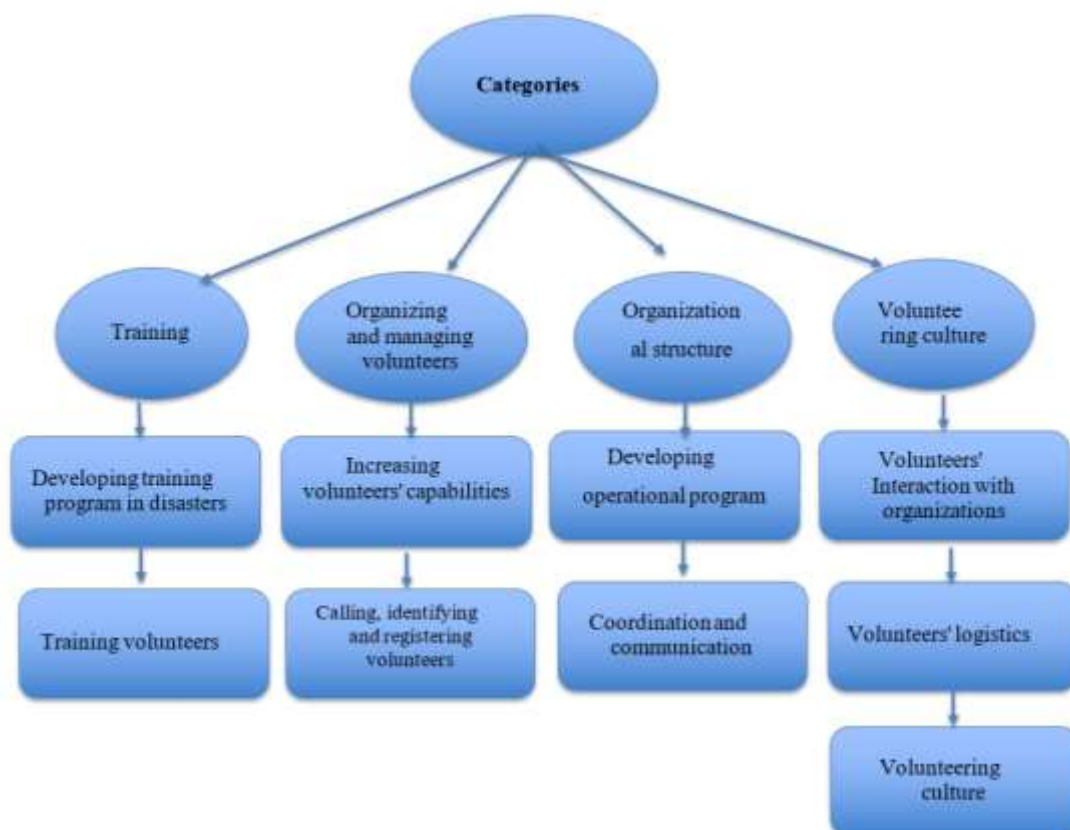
Categories

Training

Developing training program in disasters

Training volunteers

Organizing and managing volunteers

Increasing volunteers' capabilities

Calling, identifying and registering volunteers

Organization al structure

Developing operational program

Coordination and communication

Voluntee ring culture

Volunteers' Interaction with organizations

Volunteers' logistics

Volunteering culture